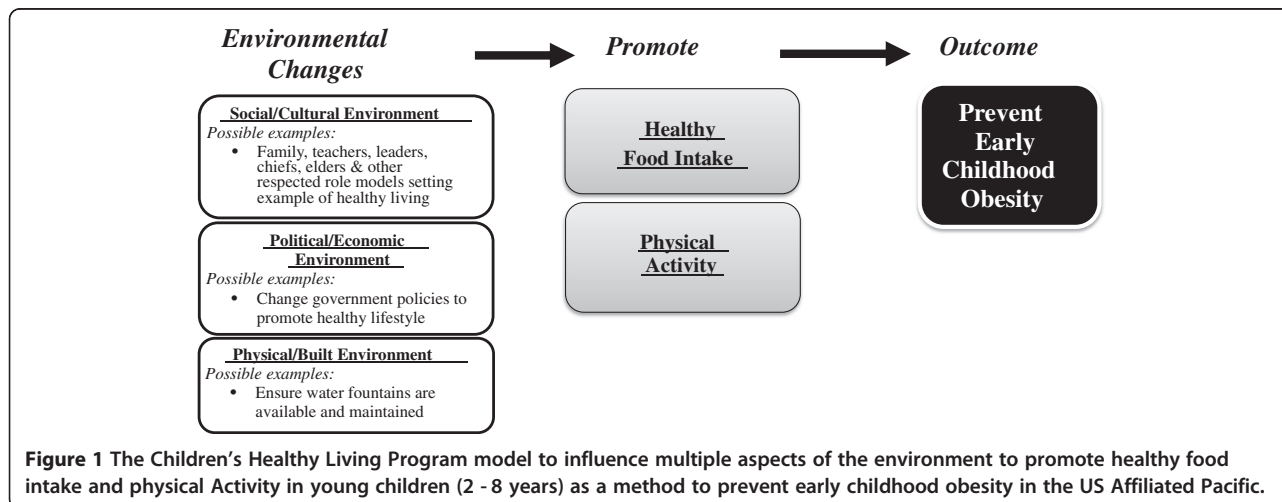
Environmental Changes

Promote

Outcome

Social/Cultural Environment
Possible examples:
• Family, teachers, leaders, chiefs, elders & other respected role models setting example of healthy living

Political/Economic Environment
Possible examples:
• Change government policies to promote healthy lifestyle

Physical/Built Environment
Possible examples:
• Ensure water fountains are available and maintained

Healthy Food Intake

Physical Activity

Prevent Early Childhood Obesity

**Figure 1** **The Children's Healthy Living Program model to influence multiple aspects of the environment to promote healthy food intake and physical Activity in young children (2 - 8 years) as a method to prevent early childhood obesity in the US Affiliated Pacific.**